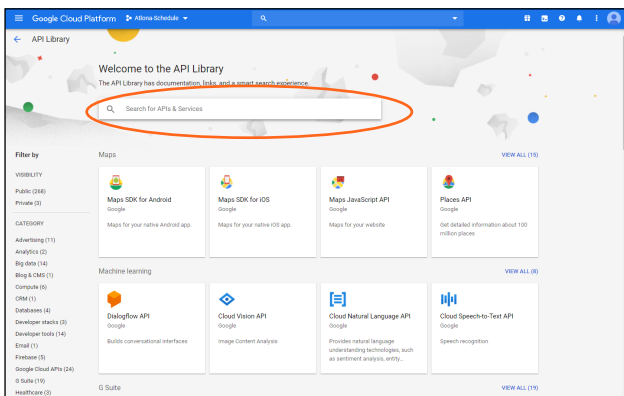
Google Cloud Platform Allona-Schedule

API Library

Welcome to the API Library

The API Library has documentation, links, and a smart search experience.

Search for APIs & Services

Filter by

VISIBILITY

Public (268)

Private (3)

CATEGORY

Advertising (11)

Analytics (2)

Big data (14)

Blog & CMS (1)

Compute (6)

CRM (1)

Databases (4)

Developer stacks (3)

Developer tools (14)

Email (1)

Firebase (5)

Google Cloud APIs (24)

G Suite (19)

Healthcare (3)

Maps

VIEW ALL (15)

Maps SDK for Android
Google
Maps for your native Android app.

Maps SDK for iOS
Google
Maps for your native iOS app.

Maps JavaScript API
Google
Maps for your website

Places API
Google
Get detailed information about 100 million places

Machine learning

VIEW ALL (8)

Dialogflow API
Google
Builds conversational interfaces

Cloud Vision API
Google
Image Content Analysis

Cloud Natural Language API
Google
Provides natural language understanding technologies, such as sentiment analysis, entity...

Cloud Speech-to-Text API
Google
Speech recognition

G Suite

VIEW ALL (19)